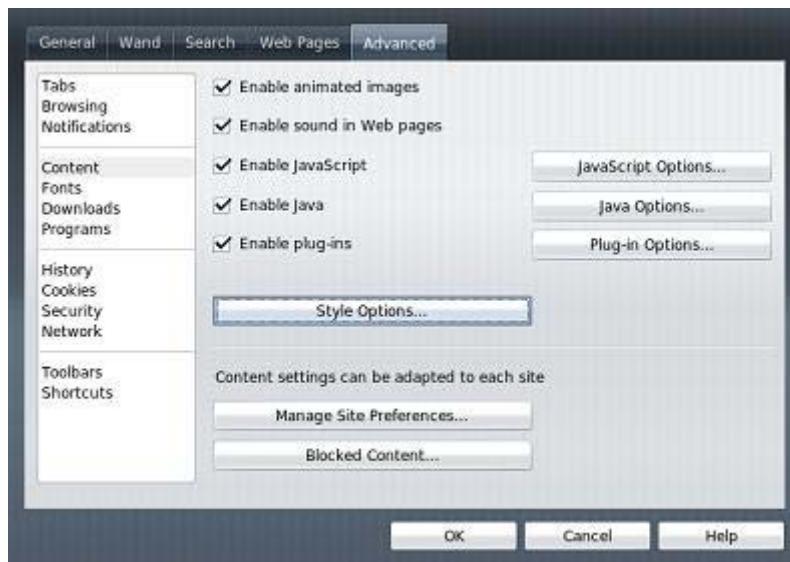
General Wand Search Web Pages Advanced

Tabs
Browsing
Notifications

Content
Fonts
Downloads
Programs

History
Cookies
Security
Network

Toolbars
Shortcuts

✔ Enable animated images

✔ Enable sound in Web pages

✔ Enable JavaScript JavaScript Options...

✔ Enable Java Java Options...

✔ Enable plug-ins Plug-in Options...

Style Options...

Content settings can be adapted to each site

Manage Site Preferences...

Blocked Content...

OK Cancel Help